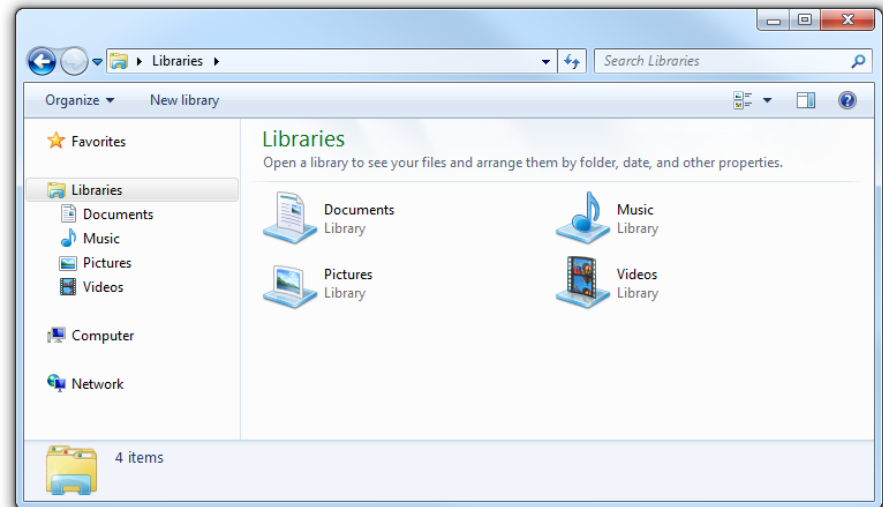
Libraries

Search Libraries

Organize ▾ New library

Favorites

Libraries
Documents
Music
Pictures
Videos

Computer

Network

Libraries
Open a library to see your files and arrange them by folder, date, and other properties.

Documents
Library

Music
Library

Pictures
Library

Videos
Library

4 items